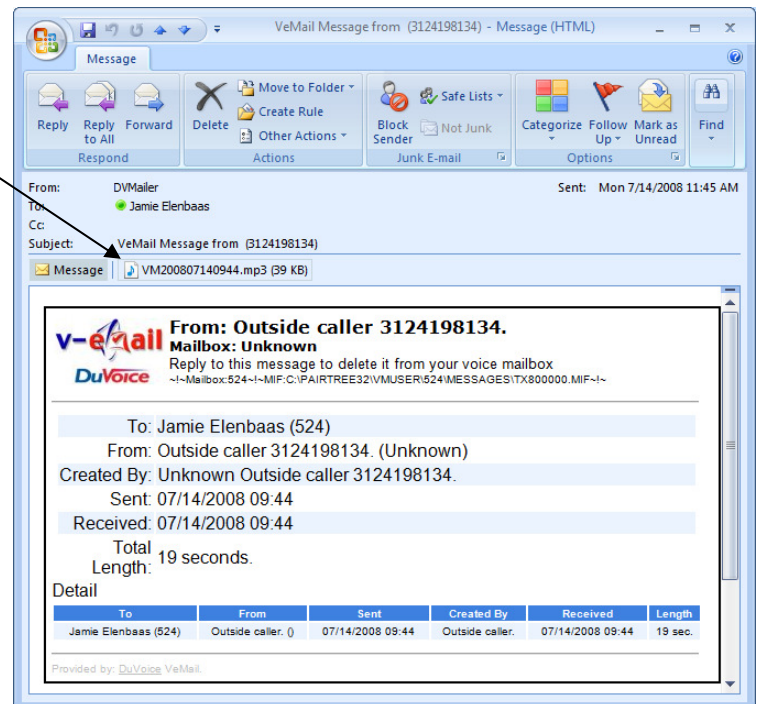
VeMail Message from (3124198134) - Message (HTML)

Message

Reply
Reply to All
Forward
Respond

Delete
Move to Folder
Create Rule
Other Actions
Actions

Block Sender
Safe Lists
Not Junk
Junk E-mail

Categorize
Follow Up
Mark as Unread
Options

Find

From: DVMailer
To: Jamie Elenbaas
Cc:
Subject: VeMail Message from (3124198134)
Sent: Mon 7/14/2008 11:45 AM

Message
VM200807140944.mp3 (39 KB)

V-email
DuVoice

From: Outside caller 3124198134.
Mailbox: Unknown
Reply to this message to delete it from your voice mailbox
~!~Mailbox:524~!~MIF:C:\PAIRTREE32\VMUSER\524\MESSAGES\TX800000.MIF~!~

To: Jamie Elenbaas (524)
From: Outside caller 3124198134. (Unknown)
Created By: Unknown Outside caller 3124198134.
Sent: 07/14/2008 09:44
Received: 07/14/2008 09:44
Total Length: 19 seconds.

Detail

| To | From | Sent | Created By | Received | Length |
|---|---|---|---|---|---|
| Jamie Elenbaas (524) | Outside caller. () | 07/14/2008 09:44 | Outside caller. | 07/14/2008 09:44 | 19 sec. |

Provided by: DuVoice VeMail.